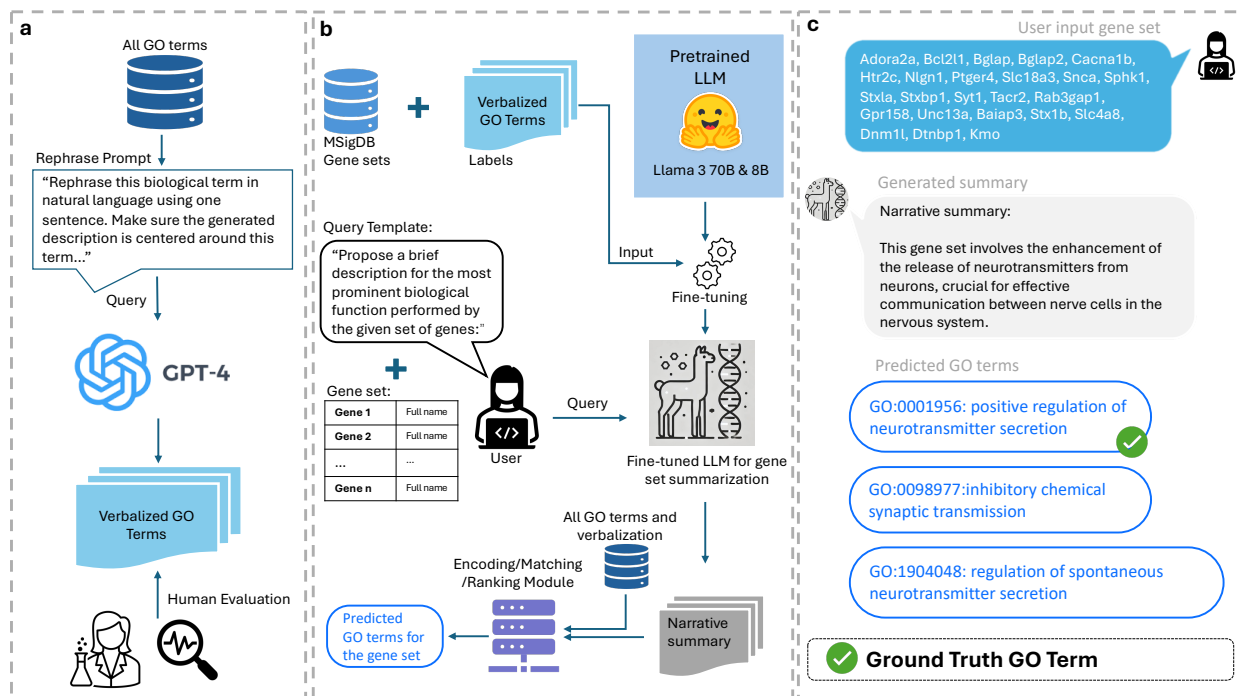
a

All GO terms

Rephrase Prompt

"Rephrase this biological term in natural language using one sentence. Make sure the generated description is centered around this term..."

Query

GPT-4

Verbalized GO Terms

Human Evaluation

b

MSigDB Gene sets

Verbalized GO Terms

Labels

Pretrained LLM

Llama 3 70B & 8B

Query Template:

"Propose a brief description for the most prominent biological function performed by the given set of genes:"

Input

Fine-tuning

Gene set:

| Gene 1 | Full name |
|---|---|
| Gene 2 | Full name |
| ... | ... |
| Gene n | Full name |

User

Query

Fine-tuned LLM for gene set summarization

All GO terms and verbalization

Encoding/Matching /Ranking Module

Predicted GO terms for the gene set

Narrative summary

c

User input gene set

Adora2a, Bcl2l1, Bglap, Bglap2, Cacna1b, Htr2c, Nlgn1, Ptger4, Slc18a3, Snca, Sphk1, Stxla, Stxbp1, Syt1, Tacr2, Rab3gap1, Gpr158, Unc13a, Baiap3, Stx1b, Slc4a8, Dnm1l, Dtnbp1, Kmo

Generated summary

Narrative summary:

This gene set involves the enhancement of the release of neurotransmitters from neurons, crucial for effective communication between nerve cells in the nervous system.

Predicted GO terms

GO:0001956: positive regulation of neurotransmitter secretion

GO:0098977:inhibitory chemical synaptic transmission

GO:1904048: regulation of spontaneous neurotransmitter secretion

Ground Truth GO Term